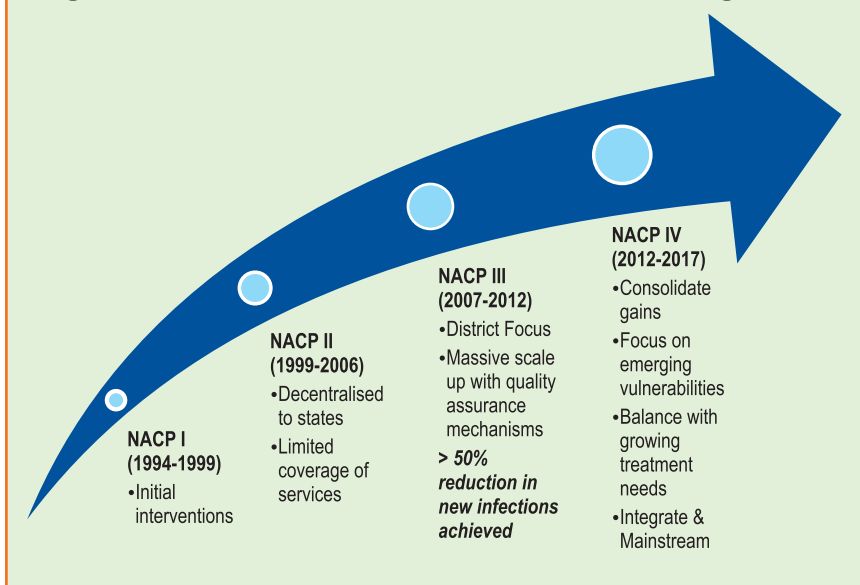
NACP I
(1994-1999)
•Initial interventions

NACP II
(1999-2006)
•Decentralised to states
•Limited coverage of services

NACP III
(2007-2012)
•District Focus
•Massive scale up with quality assurance mechanisms
> 50% reduction in new infections achieved

NACP IV
(2012-2017)
•Consolidate gains
•Focus on emerging vulnerabilities
•Balance with growing treatment needs
•Integrate & Mainstream